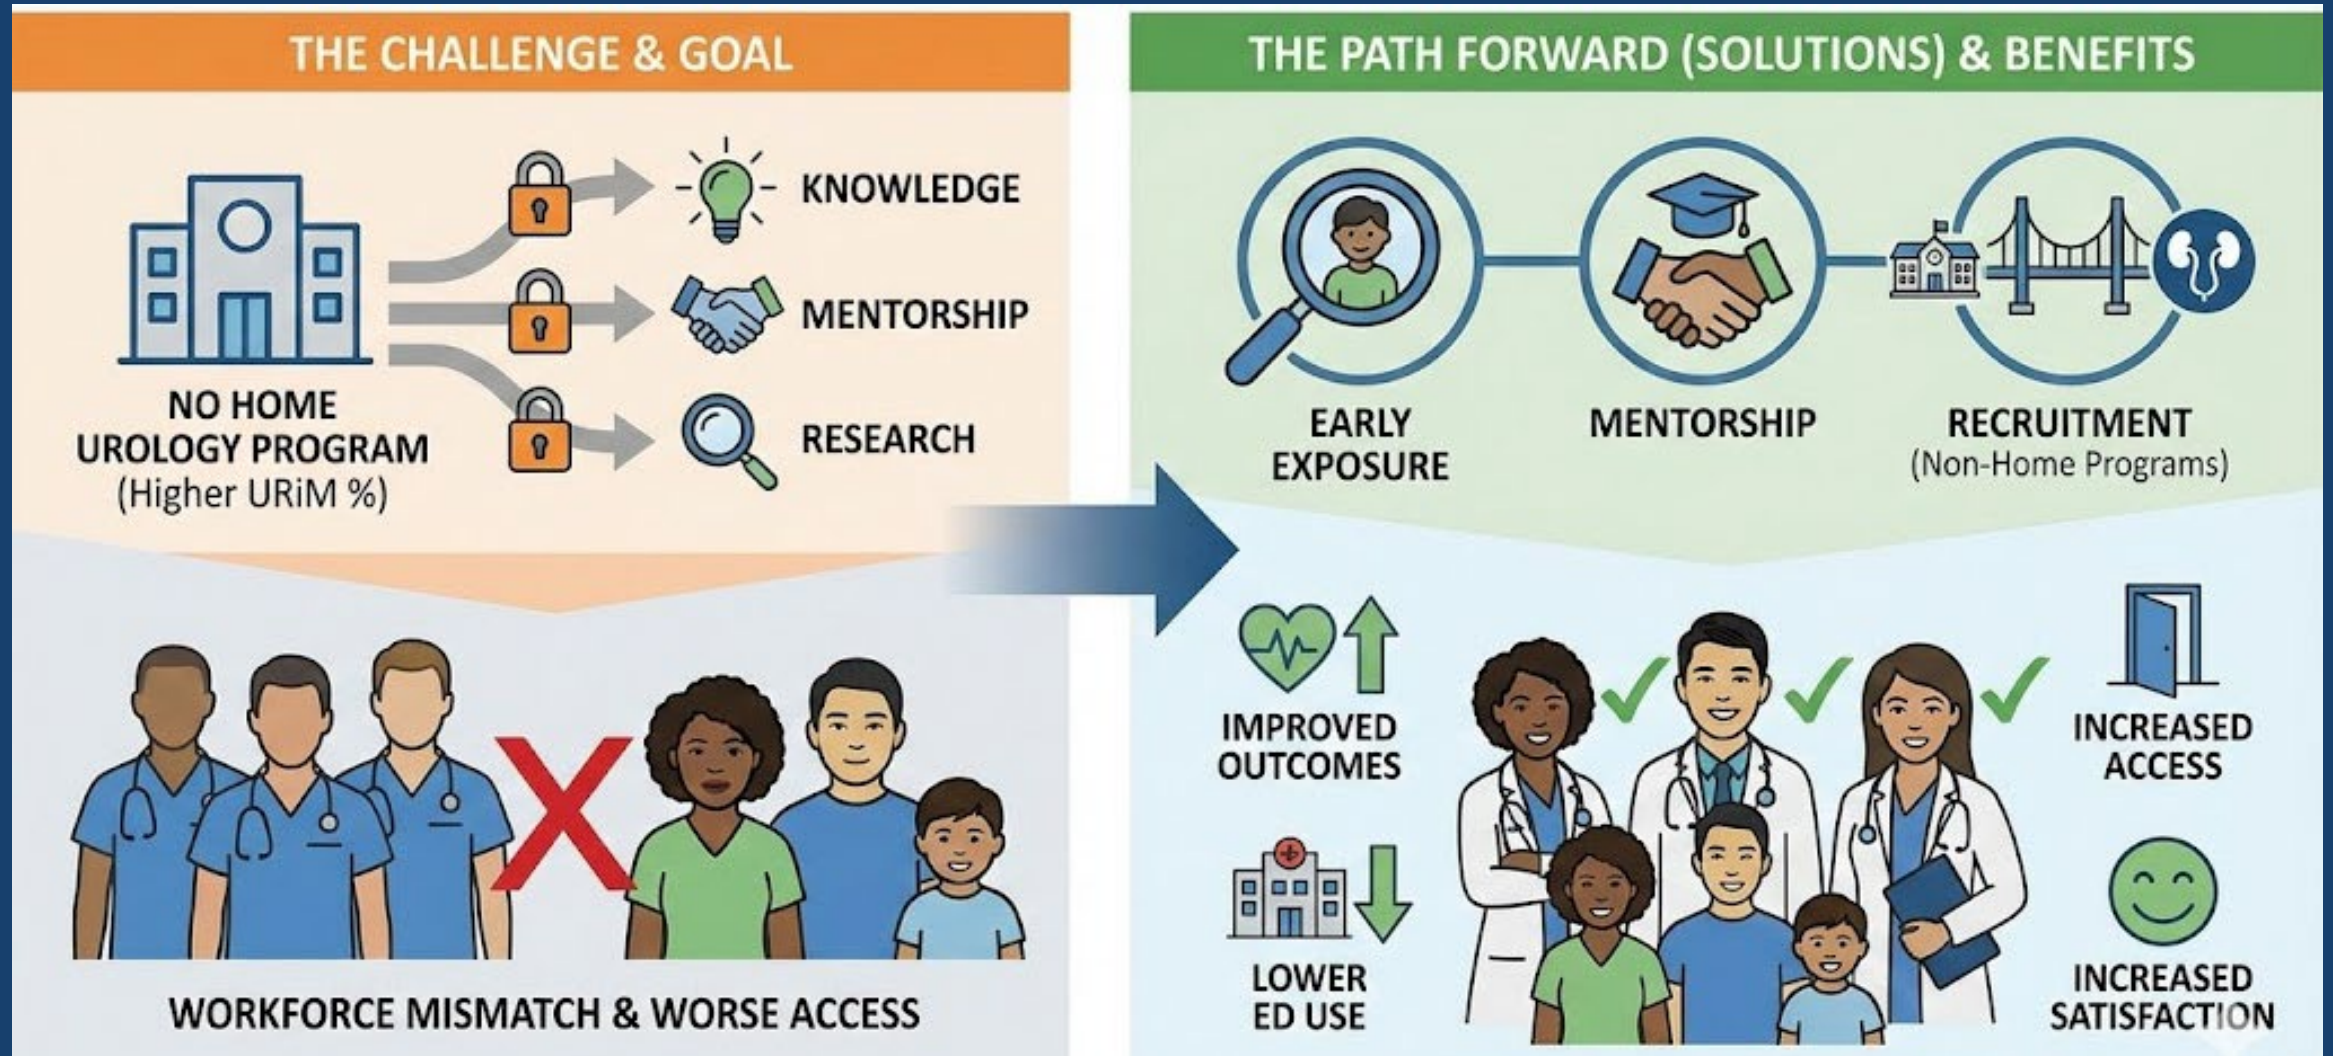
THE CHALLENGE & GOAL

KNOWLEDGE

MENTORSHIP

RESEARCH

NO HOME UROLOGY PROGRAM (Higher URiM %)

WORKFORCE MISMATCH & WORSE ACCESS

THE PATH FORWARD (SOLUTIONS) & BENEFITS

EARLY EXPOSURE

MENTORSHIP

RECRUITMENT (Non-Home Programs)

IMPROVED OUTCOMES

LOWER ED USE

INCREASED ACCESS

INCREASED SATISFACTION